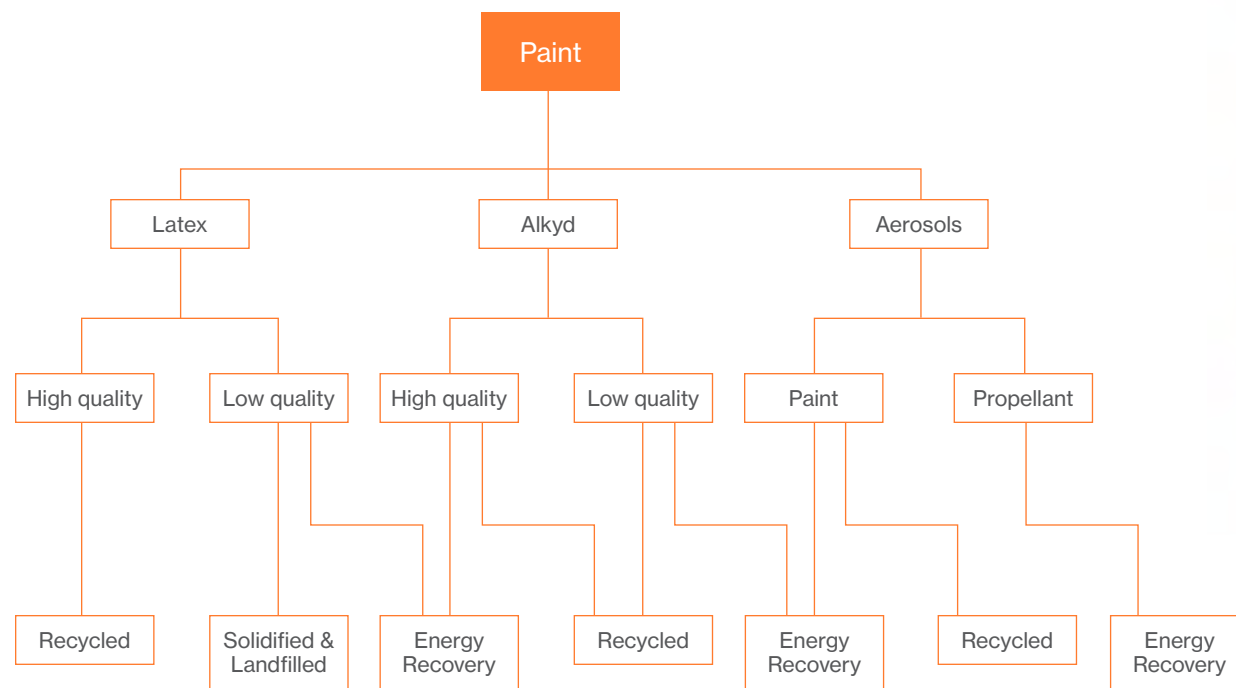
Paint

Latex

Alkyd

Aerosols

High quality

Low quality

High quality

Low quality

Paint

Propellant

Recycled

Solidified & Landfilled

Energy Recovery

Recycled

Energy Recovery

Recycled

Energy Recovery